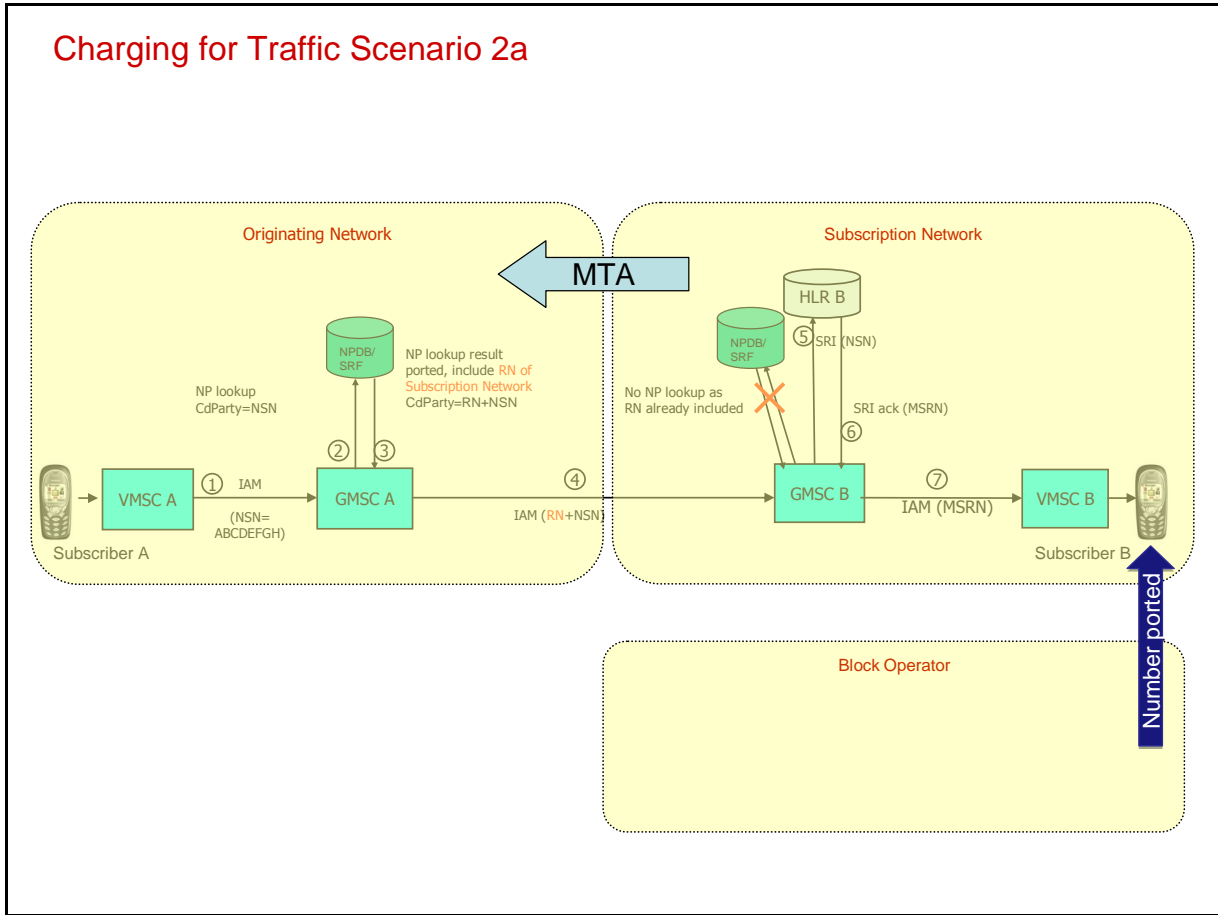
Charging for Traffic Scenario 2a

Originating Network

MTA

NPDB/ SRF

NP lookup result ported, include RN of Subscription Network CdParty=RN+NSN

NP lookup CdParty=NSN

② ③

VMSC A

① IAM

(NSN= ABCDEFGH)

GMSC A

④

IAM (RN+NSN)

Subscriber A

Subscription Network

HLR B

NPDB/ SRF

⑤ SRI (NSN)

No NP lookup as RN already included

SRI ack (MSRN)

⑥

GMSC B

⑦

IAM (MSRN)

VMSC B

Subscriber B

Number ported

Block Operator